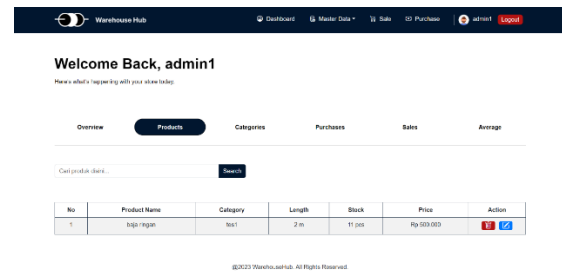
Warehouse Hub

Dashboard Master Data Sale Purchase admin1 Logout

Welcome Back, admin1

Here's what's happening with your store today.

Overview Products Categories Purchases Sales Average

Cari produk disini...

Search

| No | Product Name | Category | Length | Stock | Price | Action |
|---|---|---|---|---|---|---|
| 1 | baja ringan | tes1 | 2 m | 11 pcs | Rp 500.000 | |

@2023 WarehouseHub. All Rights Reserved.